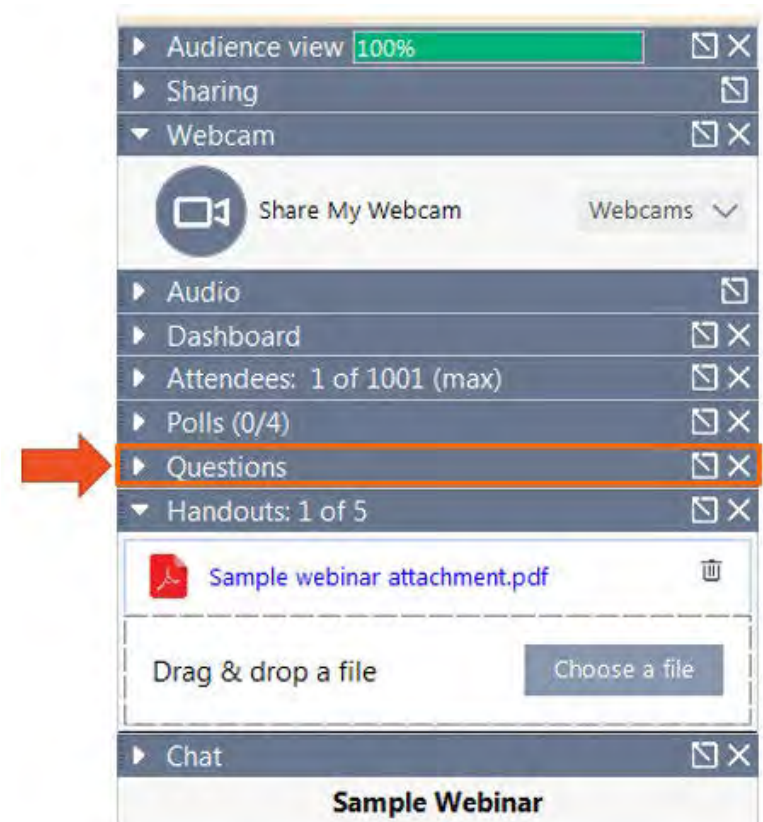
Audience view 100%
Sharing
Webcam
Share My Webcam
Webcams
Audio
Dashboard
Attendees: 1 of 1001 (max)
Polls (0/4)
Questions
Handouts: 1 of 5
Sample webinar attachment.pdf
Drag & drop a file
Choose a file
Chat
Sample Webinar